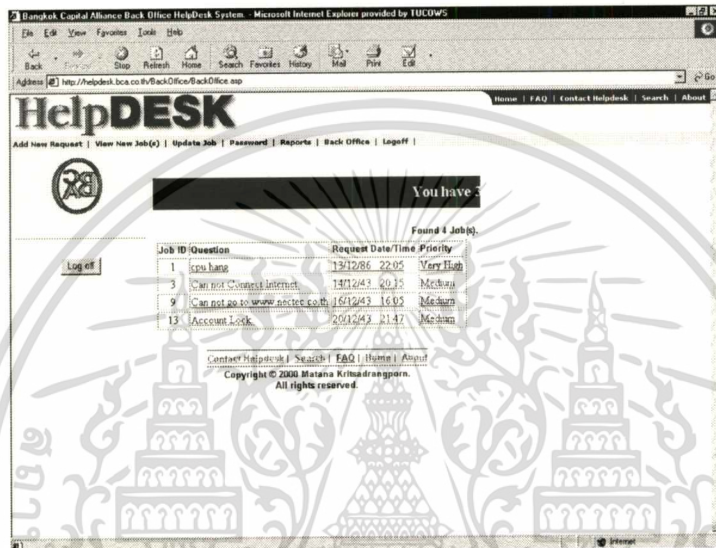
Bangkok Capital Alliance Back Office HelpDesk System. - Microsoft Internet Explorer provided by TUCOWS

File Edit View Favorites Tools Help

Back Forward Stop Refresh Home Search Favorites History Mail Print Edit

Address http://helpdesk.bca.co.th/BackOffice/BackOffice.asp

Go

HelpDESK

Home | FAQ | Contact Helpdesk | Search | About

Add New Request | View New Job(s) | Update Job | Password | Reports | Back Office | Logoff |

You have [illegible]

Found 4 Job(s).

Log off

| Job ID | Question | Request Date/Time | Priority |
|---|---|---|---|
| 1 | cpu hang | 13/12/86 22:05 | Very High |
| 3 | Can not Connect internet | 14/12/43 20:35 | Medium |
| 9 | Can not go to www.nectec.co.th | 16/12/43 16:05 | Medium |
| 13 | Account Lock | 20/12/43 21:47 | Medium |

Contact Helpdesk | Search | FAQ | Home | About

Copyright © 2000 Matana Kritsadrangporn. All rights reserved.

Internet